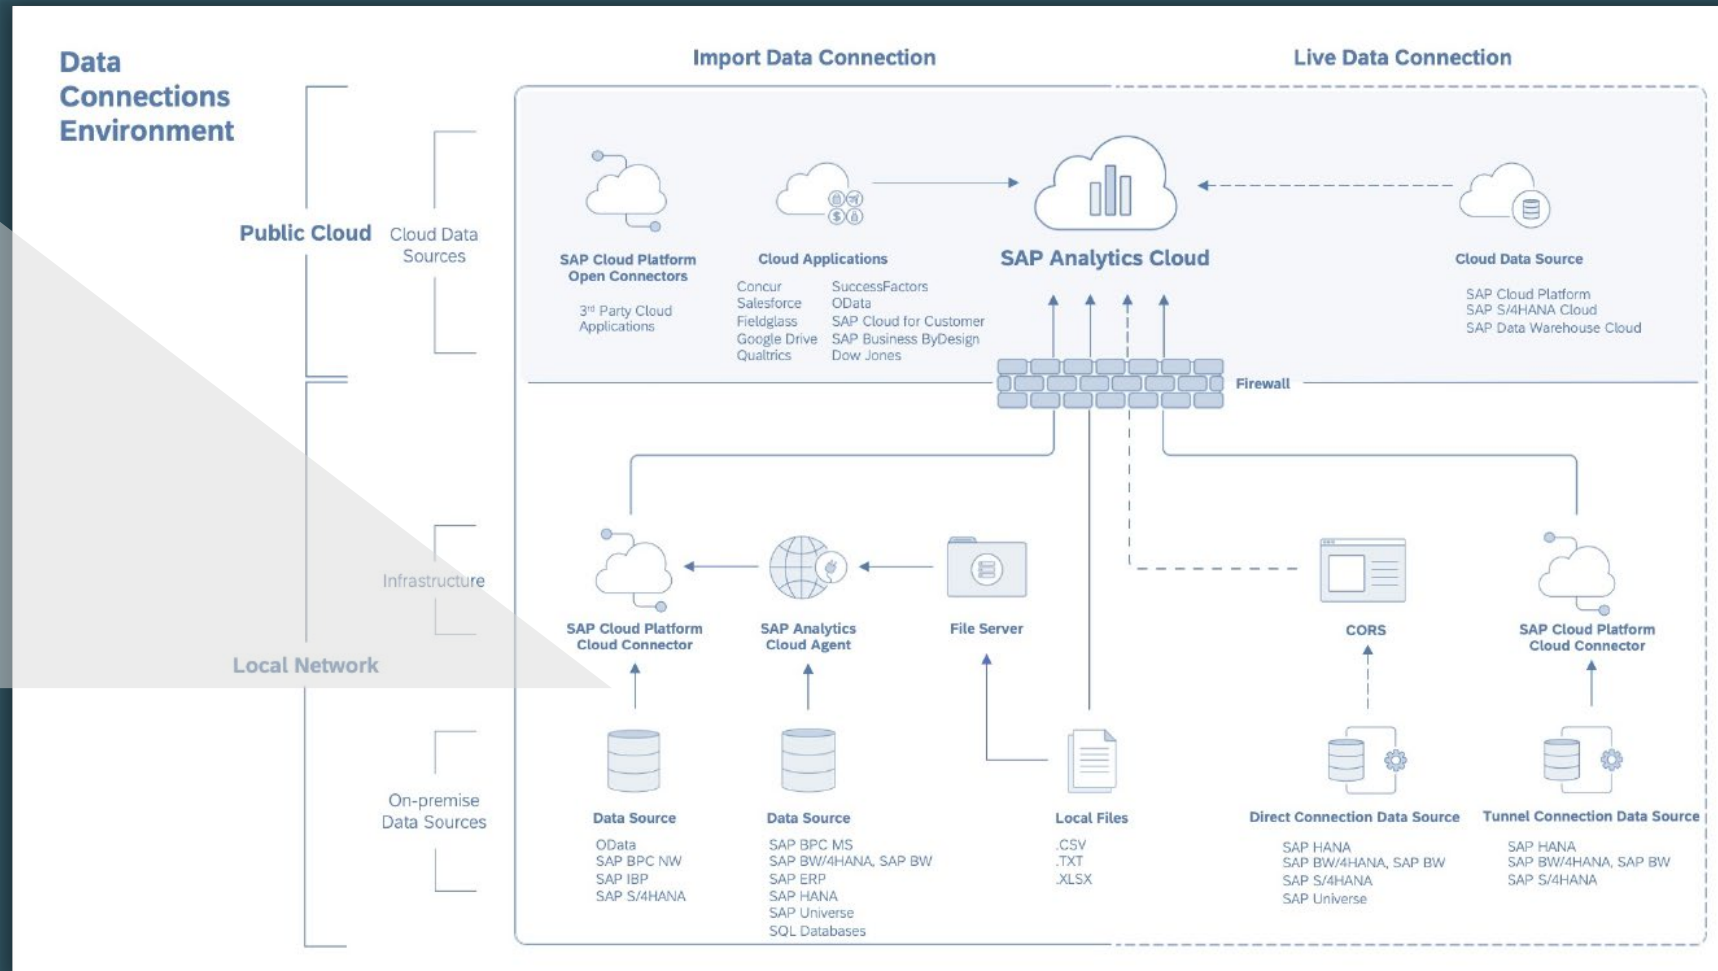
Data Connections Environment

Import Data Connection

Live Data Connection

Public Cloud

Cloud Data Sources

SAP Cloud Platform Open Connectors

3rd Party Cloud Applications

Cloud Applications

Concur
Salesforce
Fieldglass
Google Drive
Qualtrics

SuccessFactors
OData
SAP Cloud for Customer
SAP Business ByDesign
Dow Jones

SAP Analytics Cloud

Cloud Data Source

SAP Cloud Platform
SAP S/4HANA Cloud
SAP Data Warehouse Cloud

Firewall

Local Network

Infrastructure

SAP Cloud Platform Cloud Connector

SAP Analytics Cloud Agent

File Server

CORS

SAP Cloud Platform Cloud Connector

On-premise Data Sources

Data Source

OData
SAP BPC NW
SAP IBP
SAP S/4HANA

Data Source

SAP BPC MS
SAP BW/4HANA, SAP BW
SAP ERP
SAP HANA
SAP Universe
SQL Databases

Local Files

.CSV
.TXT
.XLSX

Direct Connection Data Source

SAP HANA
SAP BW/4HANA, SAP BW
SAP S/4HANA
SAP Universe

Tunnel Connection Data Source

SAP HANA
SAP BW/4HANA, SAP BW
SAP S/4HANA